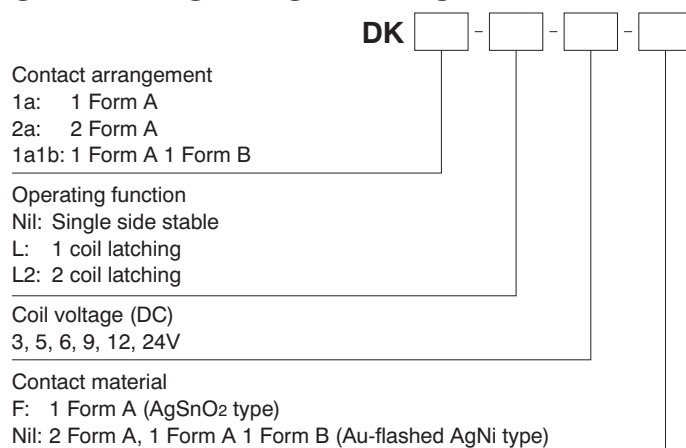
DK [ ] - [ ] - [ ] - [ ]

Contact arrangement
1a: 1 Form A
2a: 2 Form A
1a1b: 1 Form A 1 Form B

Operating function
Nil: Single side stable
L: 1 coil latching
L2: 2 coil latching

Coil voltage (DC)
3, 5, 6, 9, 12, 24V

Contact material
F: 1 Form A ($AgSnO_2$ type)
Nil: 2 Form A, 1 Form A 1 Form B (Au-flashed AgNi type)